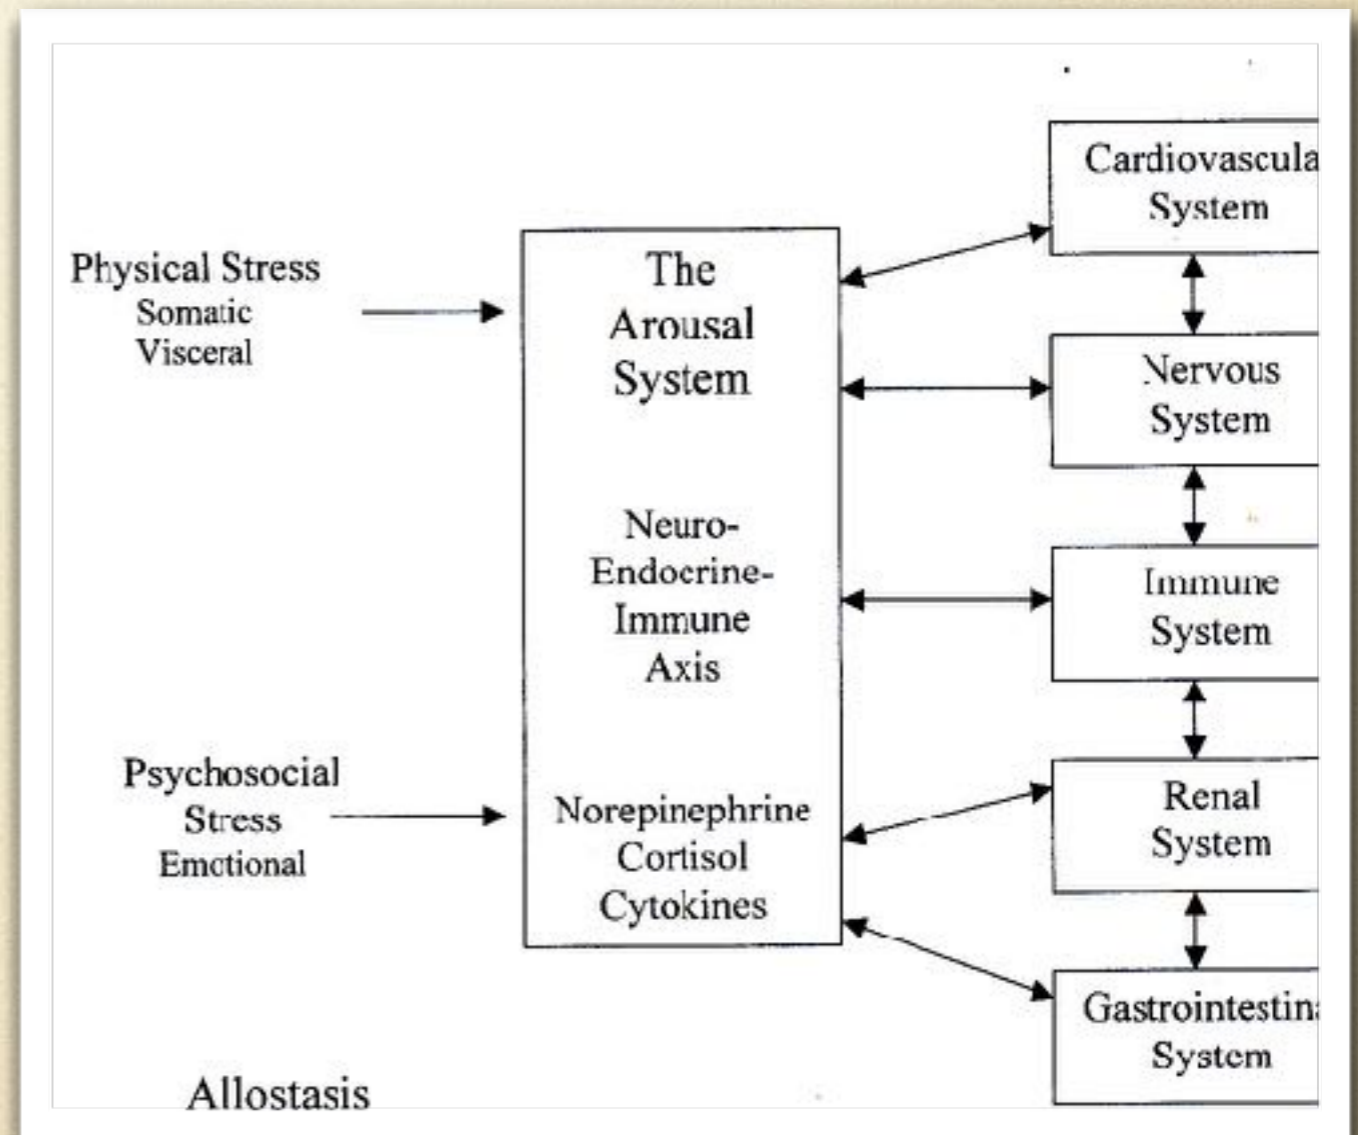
Physical Stress
Somatic
Visceral

Psychosocial
Stress
Emotional

The
Arousal
System

Neuro-
Endocrine-
Immune
Axis

Norepinephrine
Cortisol
Cytokines

Cardiovascula
System

Nervous
System

Immune
System

Renal
System

Gastrointestin
System

Allostasis